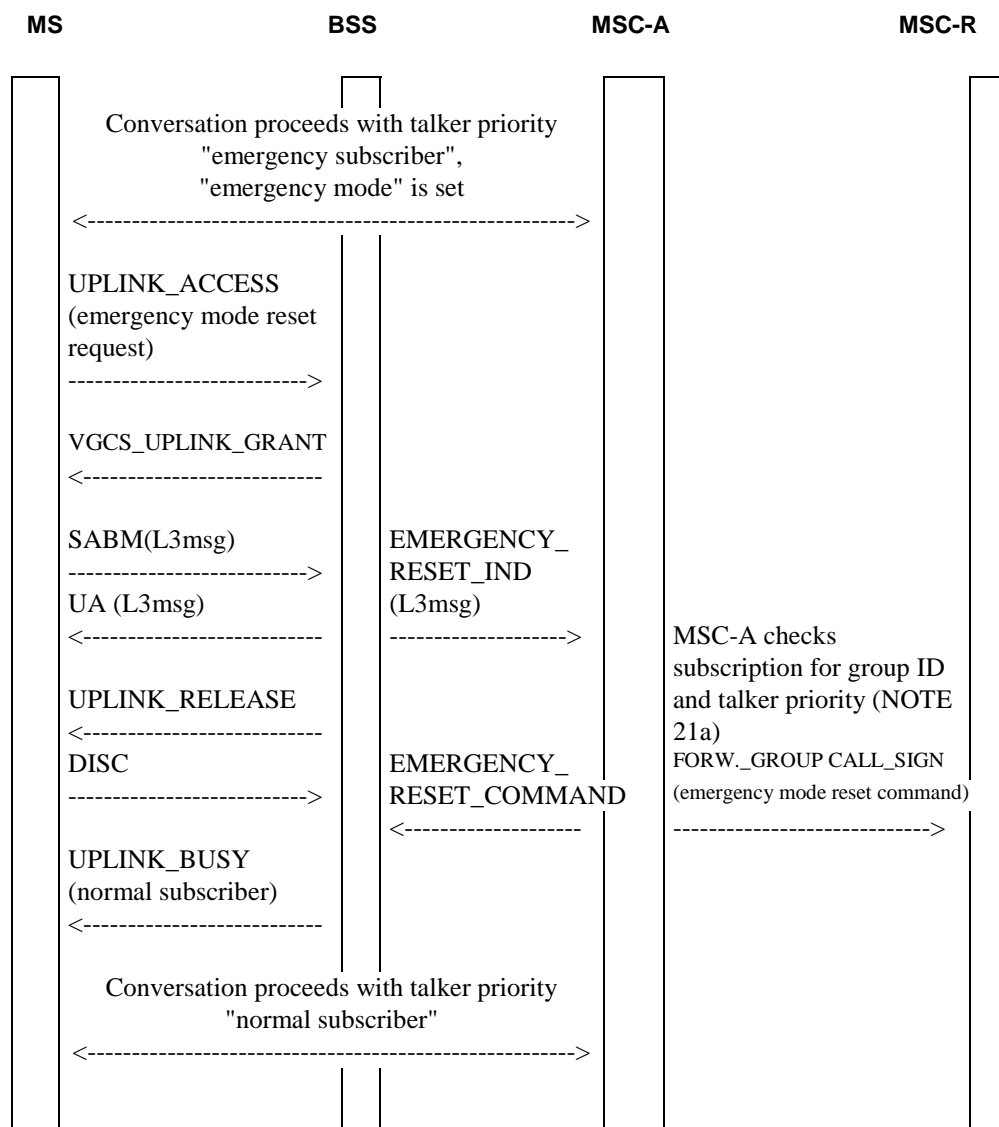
MS BSS MSC-A MSC-R

Conversation proceeds with talker priority "emergency subscriber", "emergency mode" is set
<------------------------------------------------------->

UPLINK_ACCESS (emergency mode reset request)
--------------------------->

VGCS_UPLINK_GRANT
<---------------------------

SABM(L3msg)
--------------------------->
UA (L3msg)
<---------------------------

EMERGENCY_ RESET_IND (L3msg)
-------------------->

MSC-A checks subscription for group ID and talker priority (NOTE 21a)

UPLINK_RELEASE
<---------------------------
DISC
--------------------------->

EMERGENCY_ RESET_COMMAND
<--------------------

FORW._GROUP CALL_SIGN (emergency mode reset command)
---------------------------->

UPLINK_BUSY (normal subscriber)
<---------------------------

Conversation proceeds with talker priority "normal subscriber"
<------------------------------------------------------->